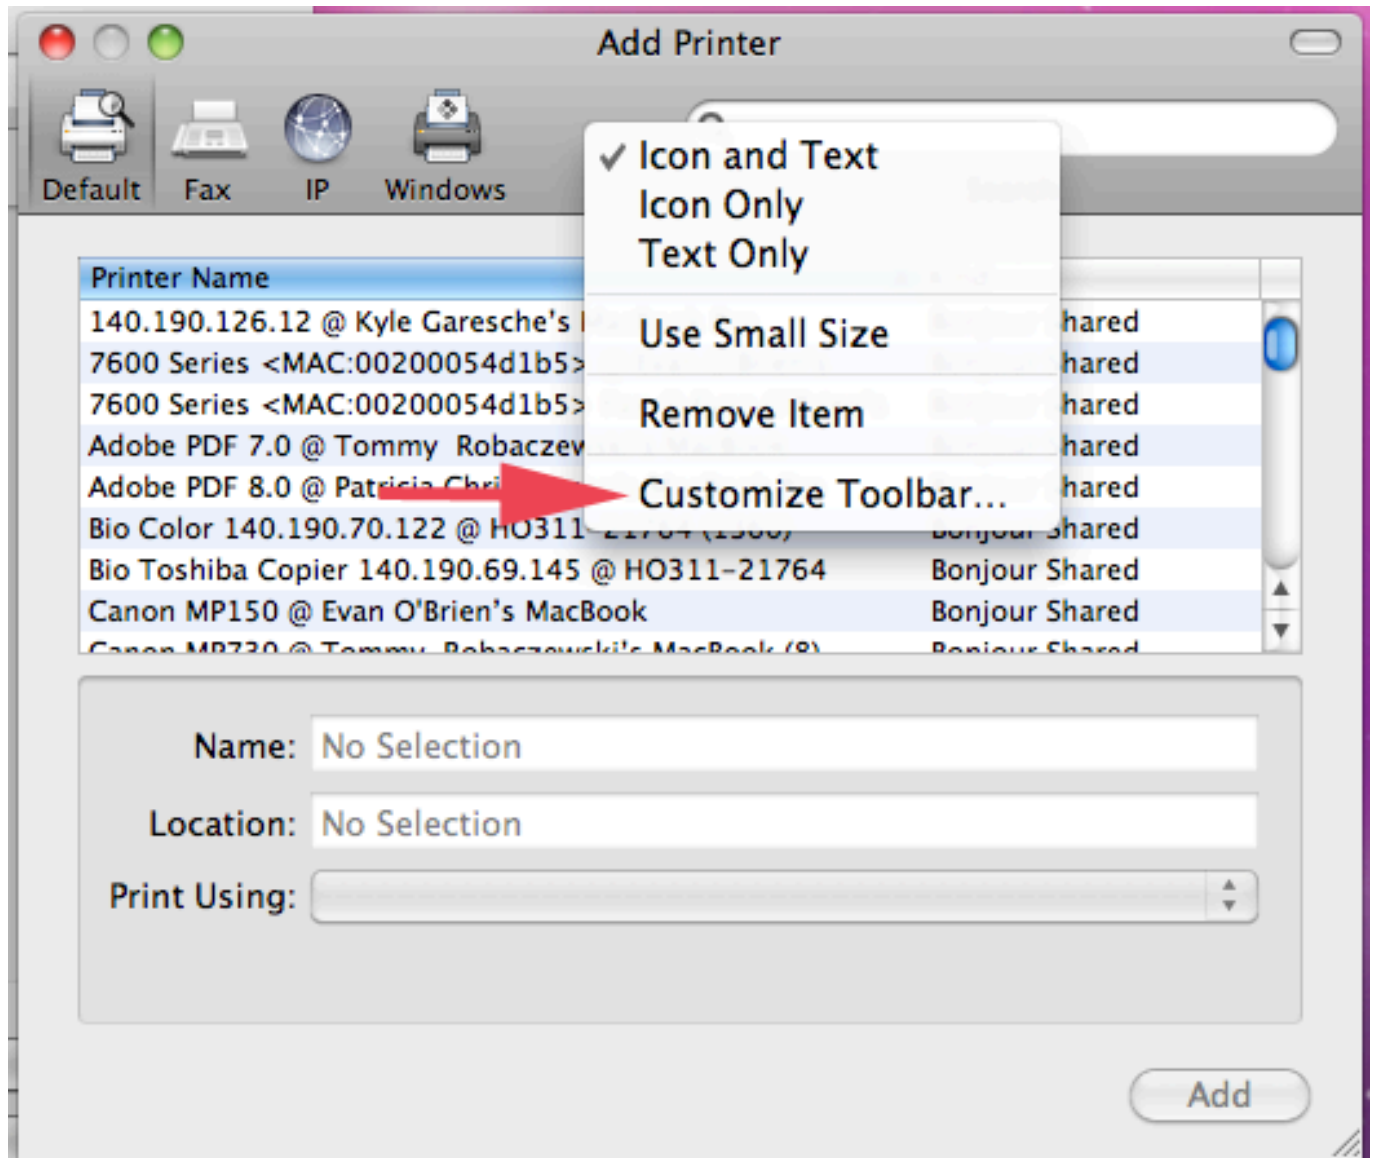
Add Printer

Default Fax IP Windows

✓ Icon and Text
Icon Only
Text Only

Use Small Size

Remove Item

Customize Toolbar...

| Printer Name | |
|---|---|
| 140.190.126.12 @ Kyle Garesche's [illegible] | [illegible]hared |
| 7600 Series <MAC:00200054d1b5> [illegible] | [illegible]hared |
| 7600 Series <MAC:00200054d1b5> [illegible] | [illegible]hared |
| Adobe PDF 7.0 @ Tommy Robaczew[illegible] | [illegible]hared |
| Adobe PDF 8.0 @ Pat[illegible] | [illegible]hared |
| Bio Color 140.190.70.122 @ HO311-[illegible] | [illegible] Shared |
| Bio Toshiba Copier 140.190.69.145 @ HO311-21764 | Bonjour Shared |
| Canon MP150 @ Evan O'Brien's MacBook | Bonjour Shared |
| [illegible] | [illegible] |

Name: No Selection

Location: No Selection

Print Using:

Add